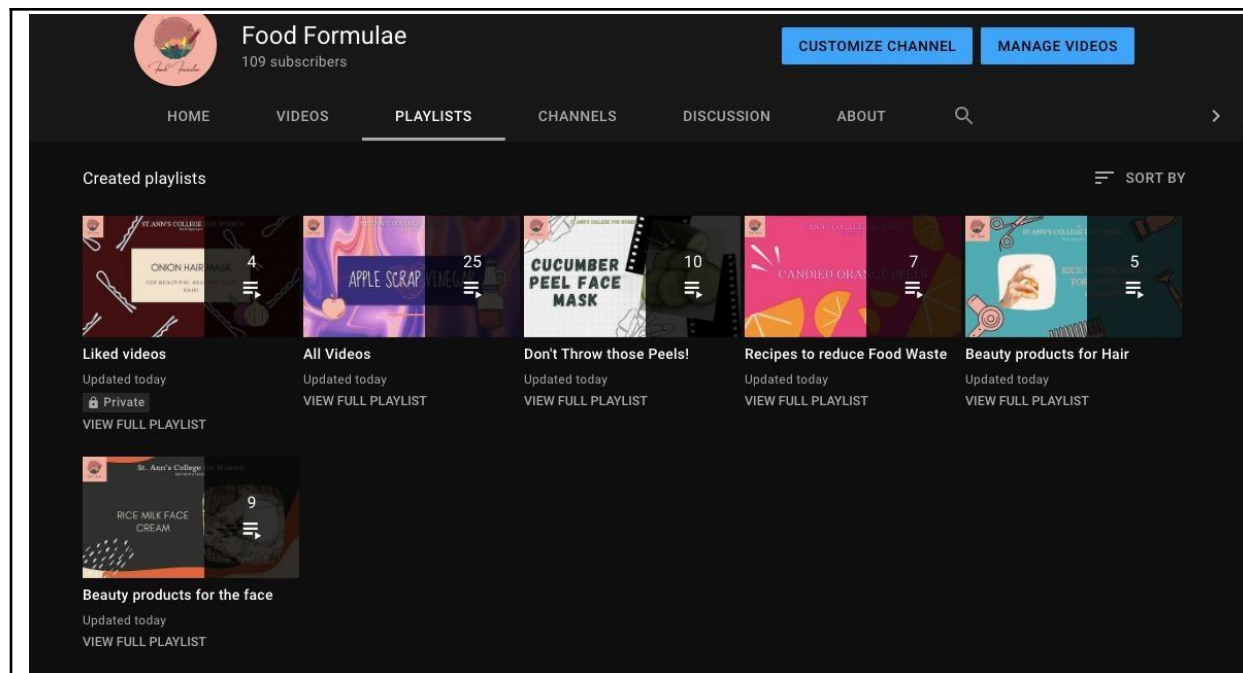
Food Formulae
109 subscribers

CUSTOMIZE CHANNEL

MANAGE VIDEOS

HOME VIDEOS PLAYLISTS CHANNELS DISCUSSION ABOUT

Created playlists

SORT BY

ST. ANN'S COLLEGE

ONION HAIR MASK

4

Liked videos
Updated today
Private
VIEW FULL PLAYLIST

APPLE SCRAP VINEGAR

25

All Videos
Updated today
VIEW FULL PLAYLIST

CUCUMBER PEEL FACE MASK

10

Don't Throw those Peels!
Updated today
VIEW FULL PLAYLIST

CANDIED ORANGE PEELS

7

Recipes to reduce Food Waste
Updated today
VIEW FULL PLAYLIST

ST. ANN'S COLLEGE

5

Beauty products for Hair
Updated today
VIEW FULL PLAYLIST

St. Ann's College for Women

RICE MILK FACE CREAM

9

Beauty products for the face
Updated today
VIEW FULL PLAYLIST